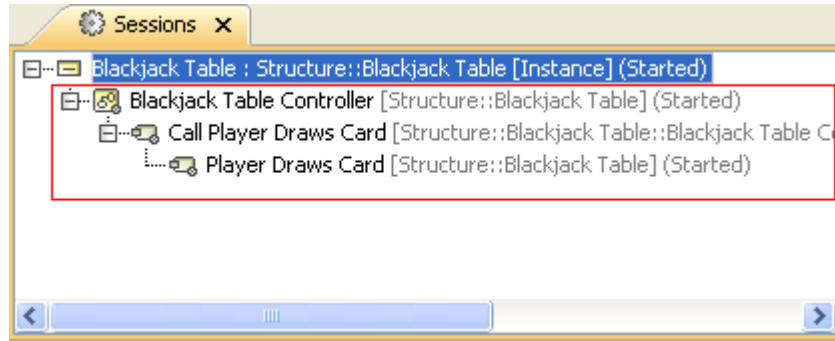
Sessions ✕

Blackjack Table : Structure::Blackjack Table [Instance] (Started)
Blackjack Table Controller [Structure::Blackjack Table] (Started)
Call Player Draws Card [Structure::Blackjack Table::Blackjack Table C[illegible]
Player Draws Card [Structure::Blackjack Table] (Started)